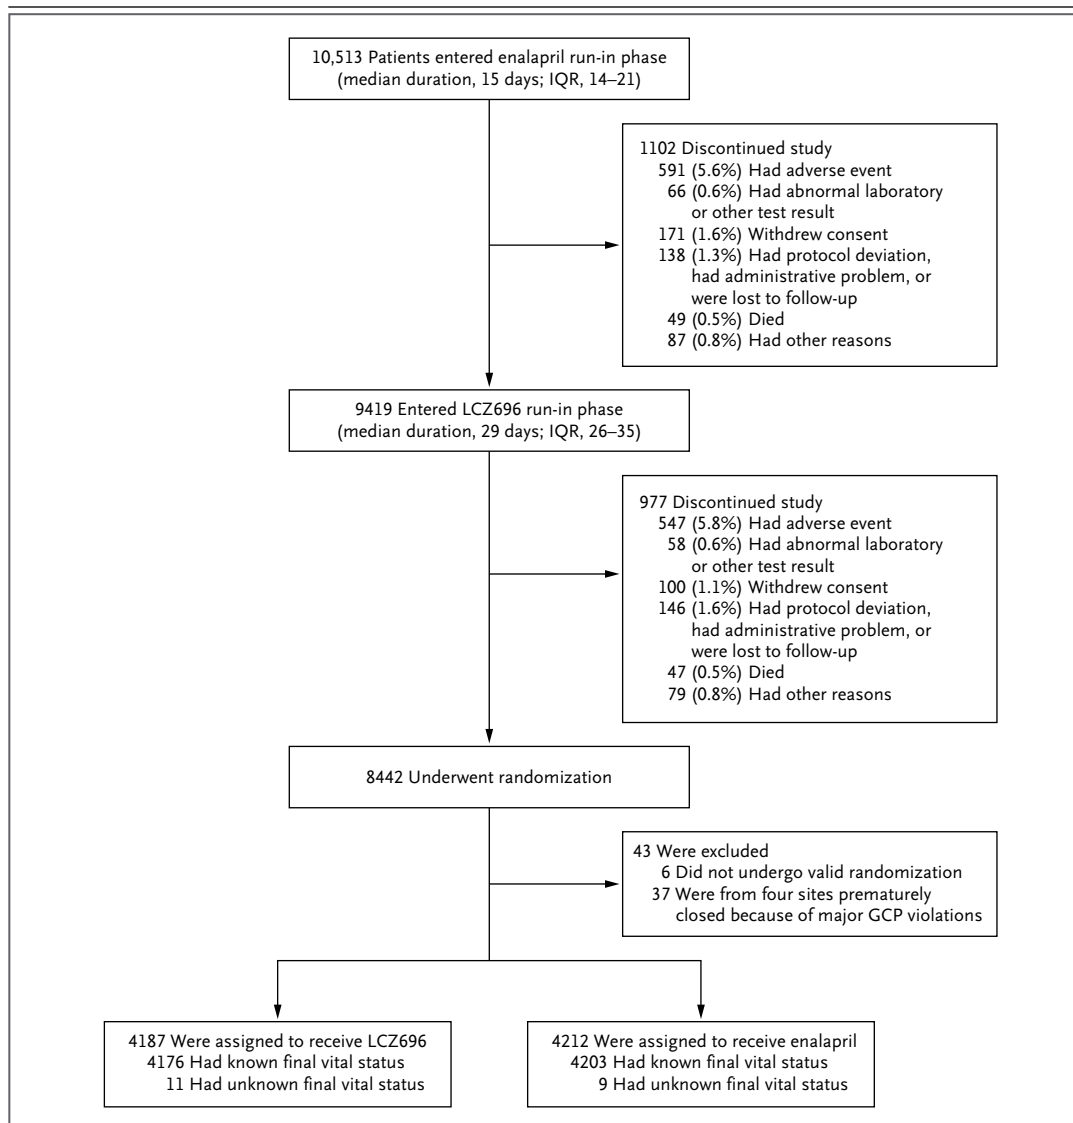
10,513 Patients entered enalapril run-in phase (median duration, 15 days; IQR, 14–21)

1102 Discontinued study
591 (5.6%) Had adverse event
66 (0.6%) Had abnormal laboratory or other test result
171 (1.6%) Withdrew consent
138 (1.3%) Had protocol deviation, had administrative problem, or were lost to follow-up
49 (0.5%) Died
87 (0.8%) Had other reasons

9419 Entered LCZ696 run-in phase (median duration, 29 days; IQR, 26–35)

977 Discontinued study
547 (5.8%) Had adverse event
58 (0.6%) Had abnormal laboratory or other test result
100 (1.1%) Withdrew consent
146 (1.6%) Had protocol deviation, had administrative problem, or were lost to follow-up
47 (0.5%) Died
79 (0.8%) Had other reasons

8442 Underwent randomization

43 Were excluded
6 Did not undergo valid randomization
37 Were from four sites prematurely closed because of major GCP violations

4187 Were assigned to receive LCZ696
4176 Had known final vital status
11 Had unknown final vital status

4212 Were assigned to receive enalapril
4203 Had known final vital status
9 Had unknown final vital status